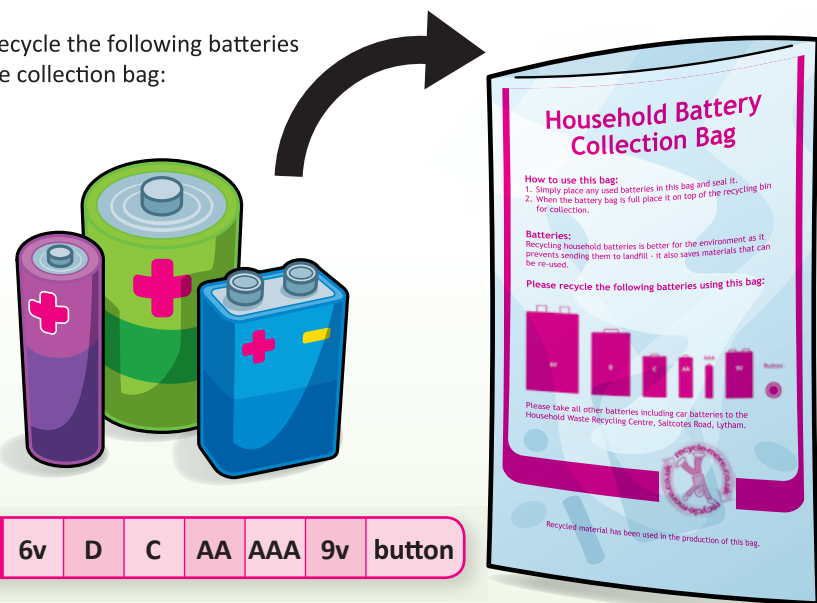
ecycle the following batteries
e collection bag:

| 6v | D | C | AA | AAA | 9v | button |
|---|---|---|---|---|---|---|

Household Battery Collection Bag

How to use this bag:
1. Simply place any used batteries in this bag and seal it.
2. When the battery bag is full place it on top of the recycling bin for collection.

Batteries:
Recycling household batteries is better for the environment as it prevents sending them to landfill - it also saves materials that can be re-used.

Please recycle the following batteries using this bag:

6V D C AA AAA 9V Button

Please take all other batteries including car batteries to the Household Waste Recycling Centre, Saltcotes Road, Lytham.

recycle-more.co.uk

Recycled material has been used in the production of this bag.